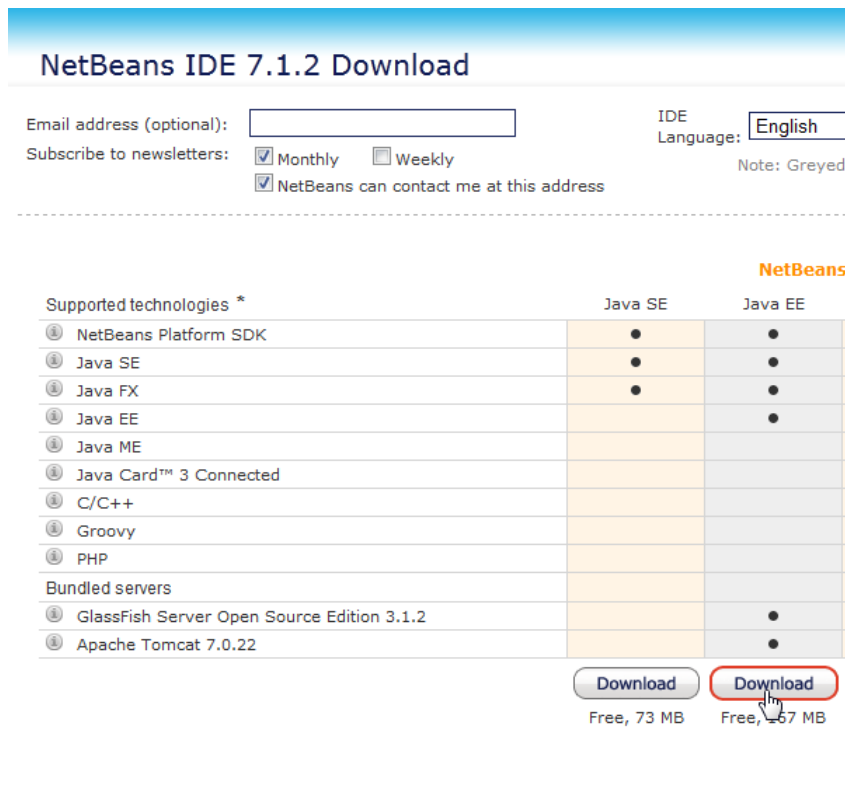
NetBeans IDE 7.1.2 Download

Email address (optional):

Subscribe to newsletters: Monthly Weekly

NetBeans can contact me at this address

IDE Language: English

Note: Greyed

NetBeans

| Supported technologies * | Java SE | Java EE |
|---|---|---|
| NetBeans Platform SDK | ● | ● |
| Java SE | ● | ● |
| Java FX | ● | ● |
| Java EE | | ● |
| Java ME | | |
| Java Card™ 3 Connected | | |
| C/C++ | | |
| Groovy | | |
| PHP | | |
| Bundled servers | | |
| GlassFish Server Open Source Edition 3.1.2 | | ● |
| Apache Tomcat 7.0.22 | | ● |

Download | Download

Free, 73 MB | Free, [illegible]7 MB